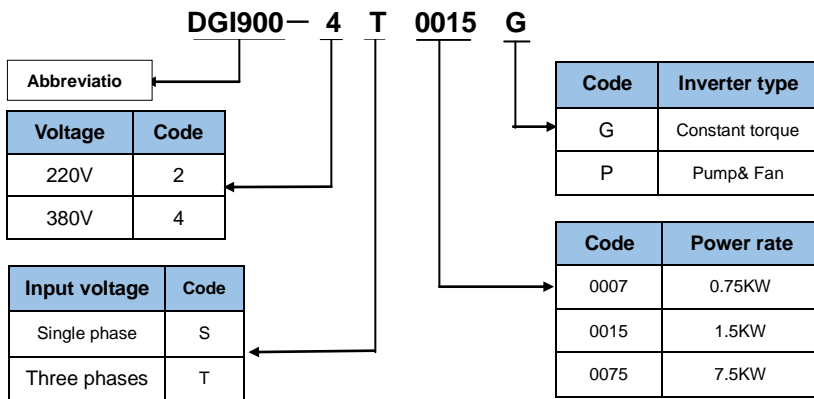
DGI900－4 T 0015 G

Abbreviatio

| Voltage | Code |
|---|---|
| 220V | 2 |
| 380V | 4 |

| Input voltage | Code |
|---|---|
| Single phase | S |
| Three phases | T |

| Code | Inverter type |
|---|---|
| G | Constant torque |
| P | Pump& Fan |

| Code | Power rate |
|---|---|
| 0007 | 0.75KW |
| 0015 | 1.5KW |
| 0075 | 7.5KW |